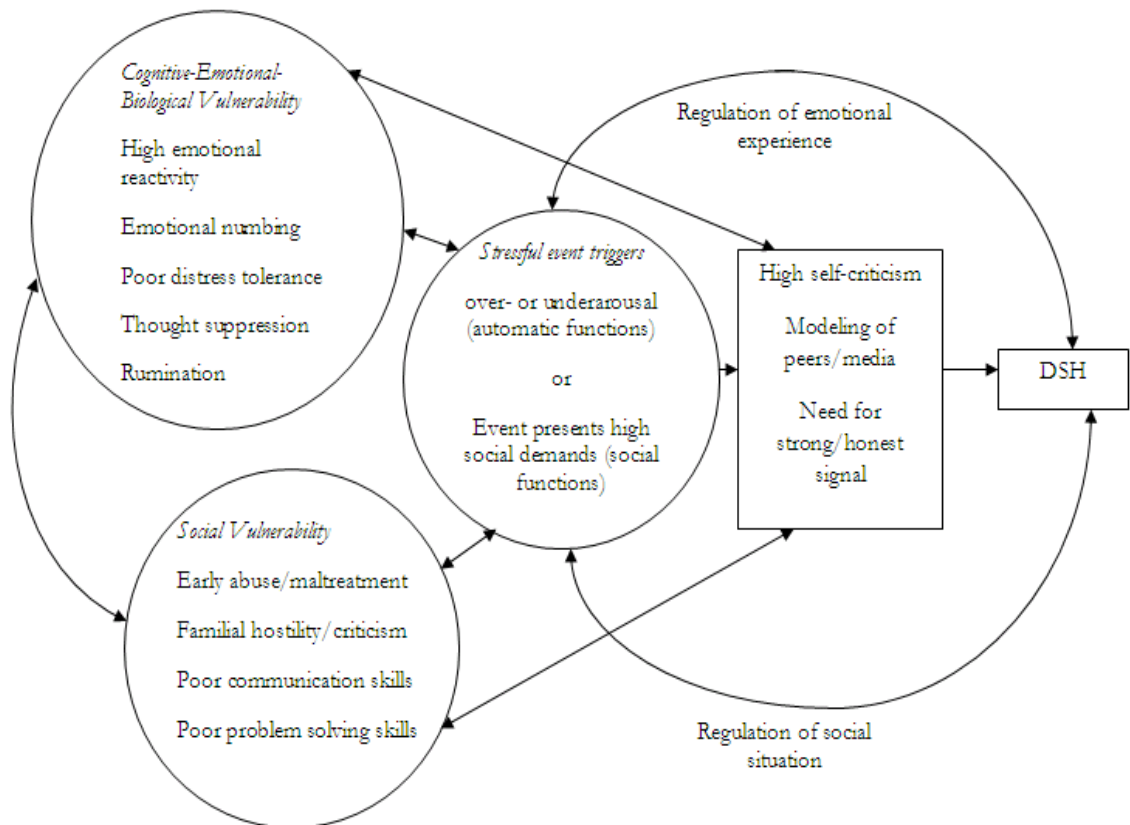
Cognitive-Emotional-Biological Vulnerability

High emotional reactivity

Emotional numbing

Poor distress tolerance

Thought suppression

Rumination

Regulation of emotional experience

Stressful event triggers

over- or underarousal (automatic functions)

or

Event presents high social demands (social functions)

High self-criticism

Modeling of peers/media

Need for strong/honest signal

DSH

Social Vulnerability

Early abuse/maltreatment

Familial hostility/criticism

Poor communication skills

Poor problem solving skills

Regulation of social situation